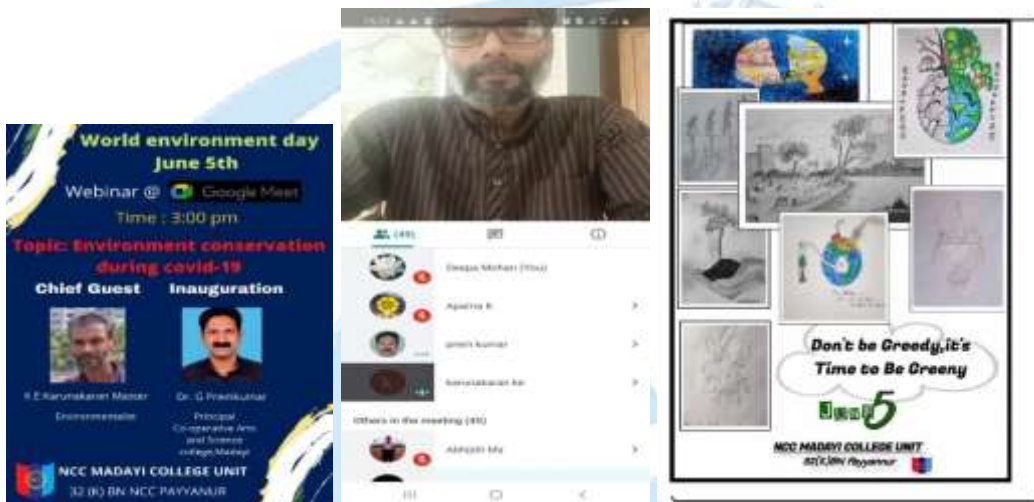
World environment day
June 5th
Webinar @ Google Meet
Time : 3:00 pm
Topic: Environment conservation during covid-19
Chief Guest
Inauguration
K.E.Karunakaran Master
Environmentalist
Dr. G Pravikumar
Principal
Co-operative Arts and Science college,Madayi
NCC MADAYI COLLEGE UNIT
32 (K) BN NCC PAYYANUR

(49)
Deepa Mohan (You)
Aparna K
prem kumar
karunakaran ke
Others in the meeting (46)
Abhijith Ms

Don't be Greedy,it's Time to Be Greeny
June 5
NCC MADAYI COLLEGE UNIT
32(K)BN Payyanur